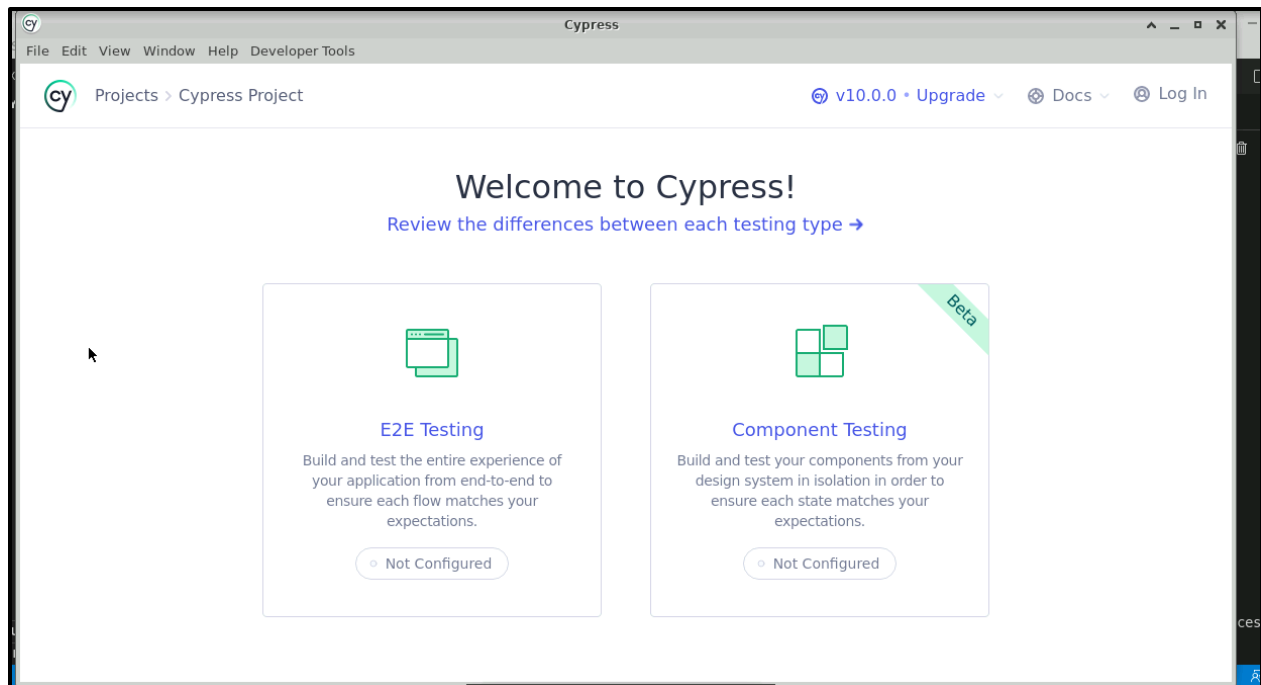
Cypress

File Edit View Window Help Developer Tools

Projects > Cypress Project

v10.0.0 • Upgrade

Docs

Log In

Welcome to Cypress!

Review the differences between each testing type →

E2E Testing

Build and test the entire experience of your application from end-to-end to ensure each flow matches your expectations.

Not Configured

Beta

Component Testing

Build and test your components from your design system in isolation in order to ensure each state matches your expectations.

Not Configured

ces